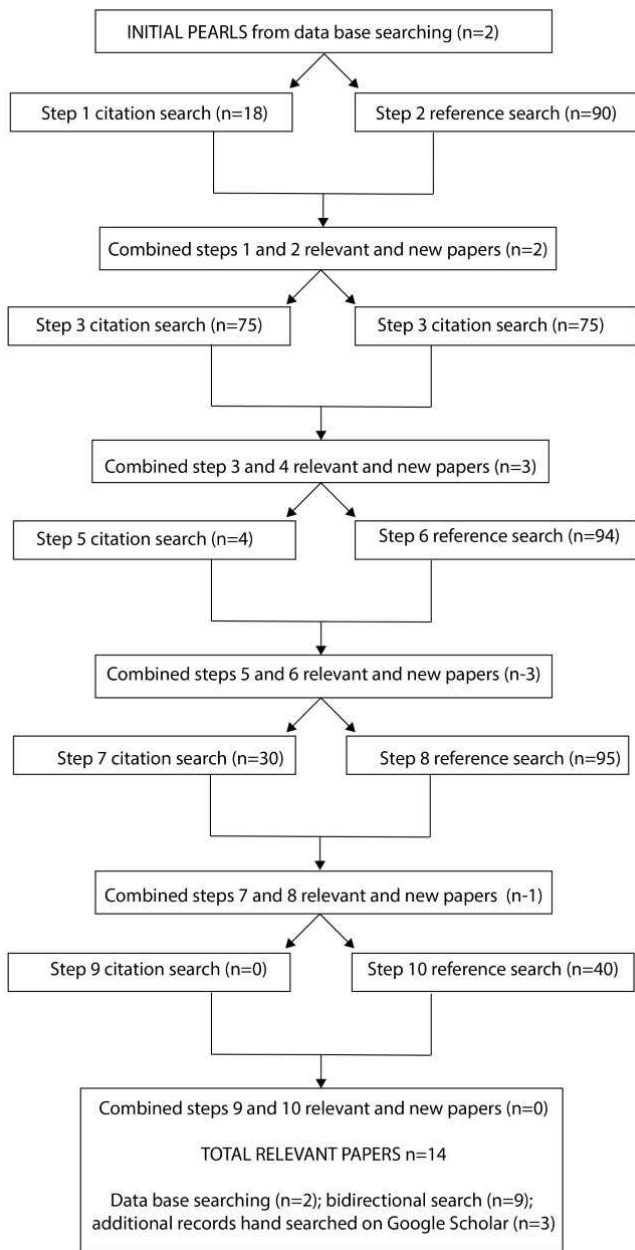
INITIAL PEARLS from data base searching (n=2)

Step 1 citation search (n=18)

Step 2 reference search (n=90)

Combined steps 1 and 2 relevant and new papers (n=2)

Step 3 citation search (n=75)

Step 3 citation search (n=75)

Combined step 3 and 4 relevant and new papers (n=3)

Step 5 citation search (n=4)

Step 6 reference search (n=94)

Combined steps 5 and 6 relevant and new papers (n-3)

Step 7 citation search (n=30)

Step 8 reference search (n=95)

Combined steps 7 and 8 relevant and new papers (n-1)

Step 9 citation search (n=0)

Step 10 reference search (n=40)

Combined steps 9 and 10 relevant and new papers (n=0)

TOTAL RELEVANT PAPERS n=14

Data base searching (n=2); bidirectional search (n=9); additional records hand searched on Google Scholar (n=3)